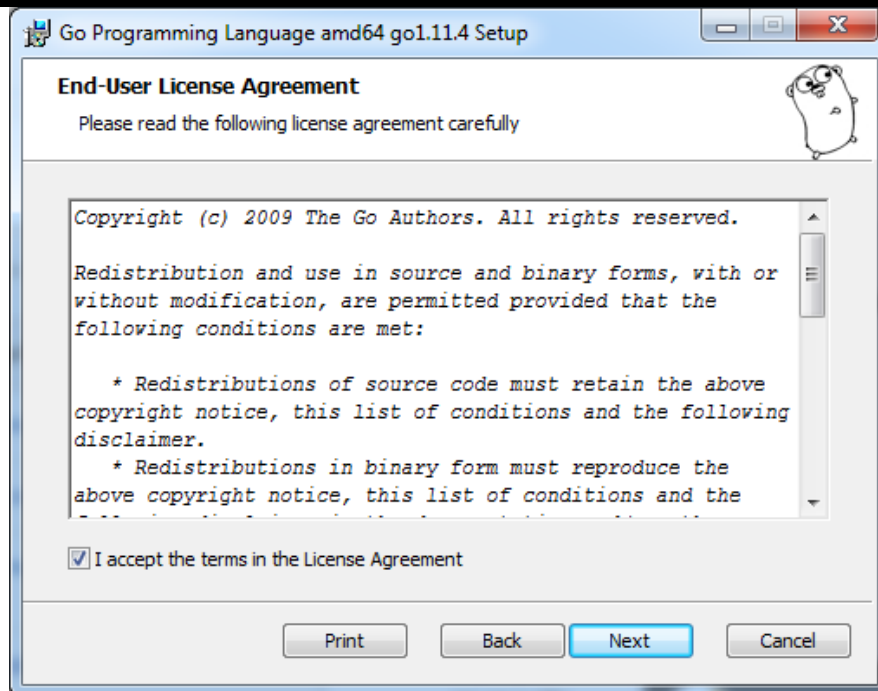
Go Programming Language amd64 go1.11.4 Setup

End-User License Agreement

Please read the following license agreement carefully

Copyright (c) 2009 The Go Authors. All rights reserved.

Redistribution and use in source and binary forms, with or without modification, are permitted provided that the following conditions are met:

* Redistributions of source code must retain the above copyright notice, this list of conditions and the following disclaimer.

* Redistributions in binary form must reproduce the above copyright notice, this list of conditions and the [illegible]

I accept the terms in the License Agreement

Print Back Next Cancel